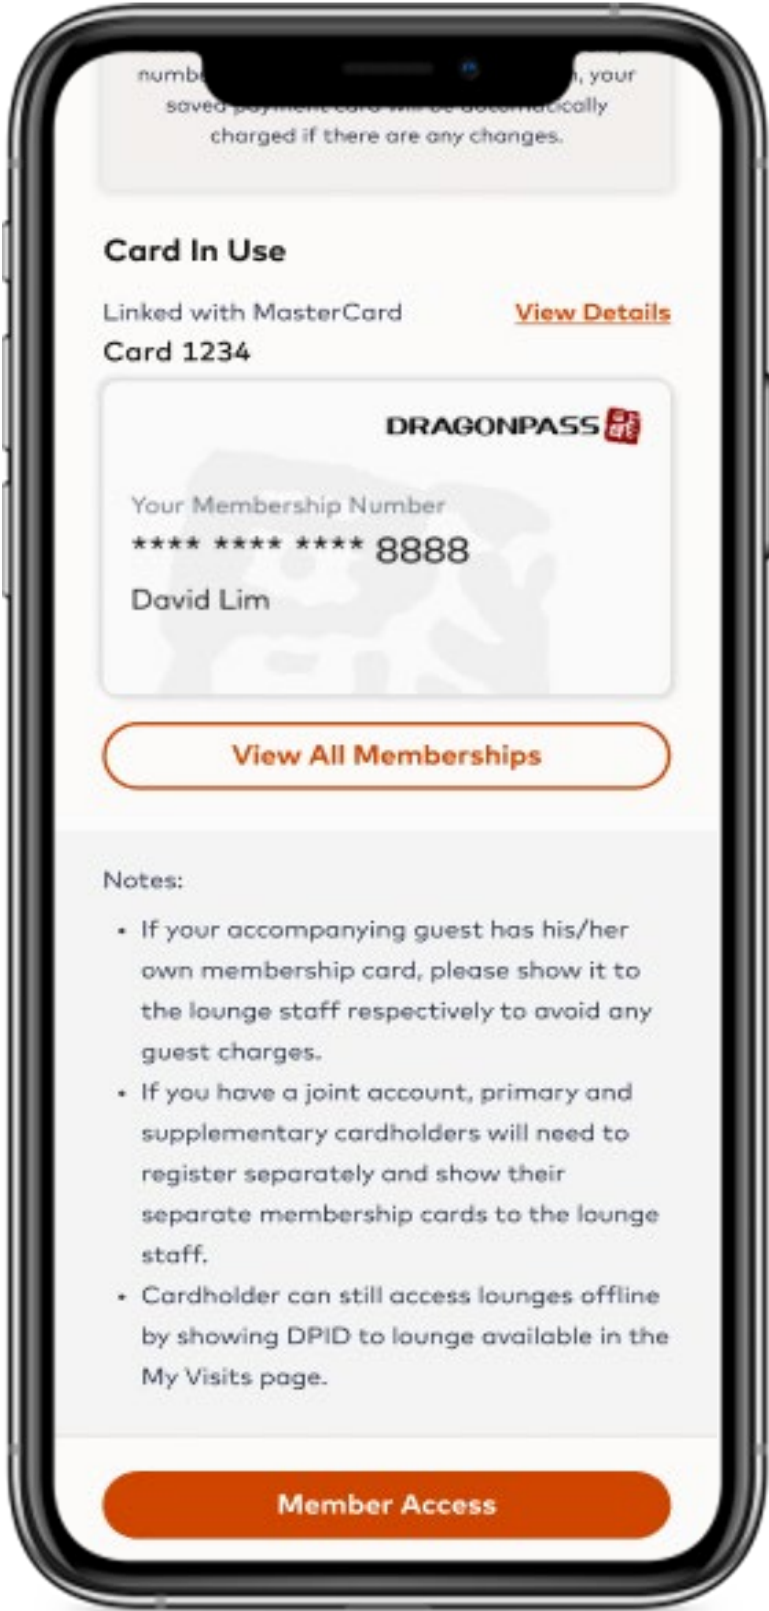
numbe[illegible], your saved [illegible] charged if there are any changes.

Card In Use

Linked with MasterCard
Card 1234

View Details

DRAGONPASS

Your Membership Number
**** **** **** 8888
David Lim

View All Memberships

Notes:

- If your accompanying guest has his/her own membership card, please show it to the lounge staff respectively to avoid any guest charges.
- If you have a joint account, primary and supplementary cardholders will need to register separately and show their separate membership cards to the lounge staff.
- Cardholder can still access lounges offline by showing DPID to lounge available in the My Visits page.

Member Access